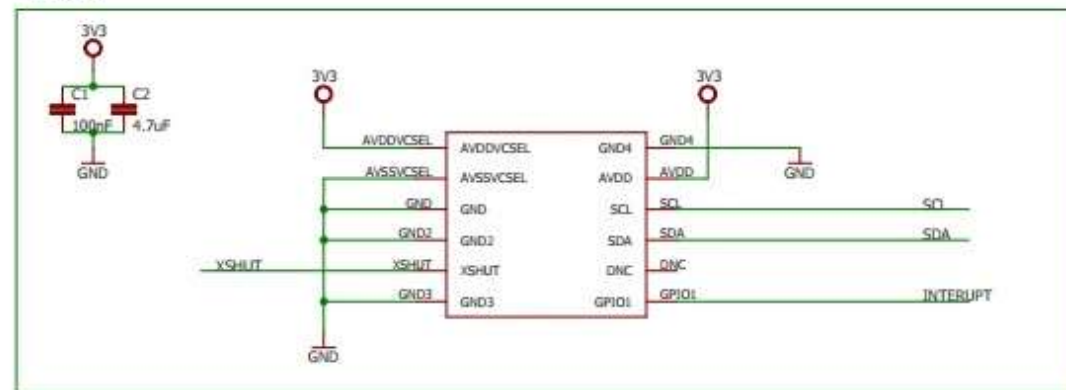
3V3

C1 C2
100nF 4.7uF

GND

3V3

3V3

AVDDVCSEL AVDDVCSEL GND4 GND4
AVSSVCSEL AVSSVCSEL AVDD AVDD
GND GND SCL SCL
GND2 GND2 SDA SDA
XSHUT XSHUT XSHUT DNC DNC
GND3 GND3 GPIO1 GPIO1

GND

SCL
SDA
INTERUPT

GND